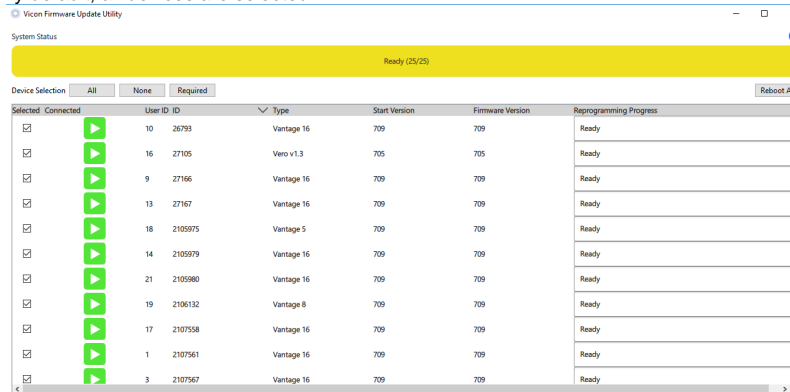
Vicon Firmware Update Utility

System Status

Ready (25/25)

Device Selection All None Required

Reboot A

| Selected | Connected | User ID | ID | Type | Start Version | Firmware Version | Reprogramming Progress |
|---|---|---|---|---|---|---|---|
| ☑ | | 10 | 26793 | Vantage 16 | 709 | 709 | Ready |
| ☑ | | 16 | 27105 | Vero v1.3 | 705 | 705 | Ready |
| ☑ | | 9 | 27166 | Vantage 16 | 709 | 709 | Ready |
| ☑ | | 13 | 27167 | Vantage 16 | 709 | 709 | Ready |
| ☑ | | 18 | 2105975 | Vantage 5 | 709 | 709 | Ready |
| ☑ | | 14 | 2105979 | Vantage 16 | 709 | 709 | Ready |
| ☑ | | 21 | 2105980 | Vantage 16 | 709 | 709 | Ready |
| ☑ | | 19 | 2106132 | Vantage 8 | 709 | 709 | Ready |
| ☑ | | 17 | 2107558 | Vantage 16 | 709 | 709 | Ready |
| ☑ | | 1 | 2107561 | Vantage 16 | 709 | 709 | Ready |
| ☑ | | 3 | 2107567 | Vantage 16 | 709 | 709 | Ready |